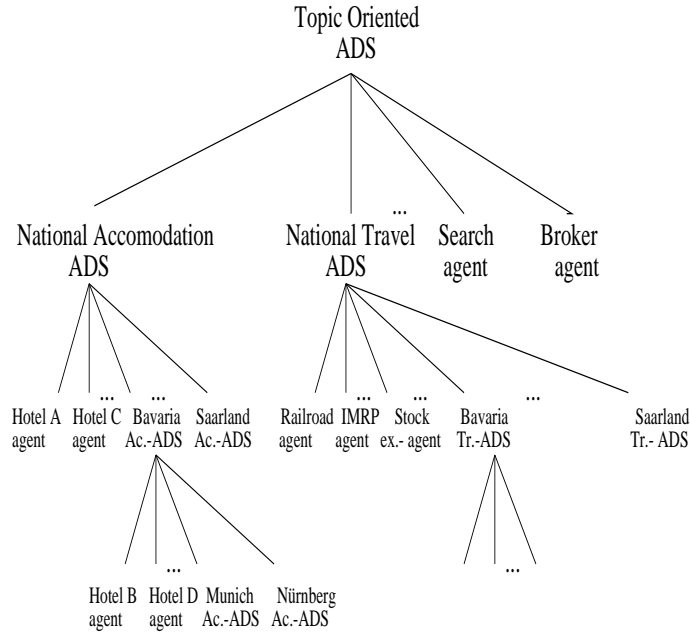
Topic Oriented
ADS

...

National Accomodation
ADS

National Travel
ADS

Search
agent

Broker
agent

Hotel A
agent

...

Hotel C
agent

...

Bavaria
Ac.-ADS

Saarland
Ac.-ADS

Railroad
agent

...

IMRP
agent

...

Stock
ex.- agent

Bavaria
Tr.-ADS

...

Saarland
Tr.- ADS

Hotel B
agent

...

Hotel D
agent

Munich
Ac.-ADS

Nürnberg
Ac.-ADS

...